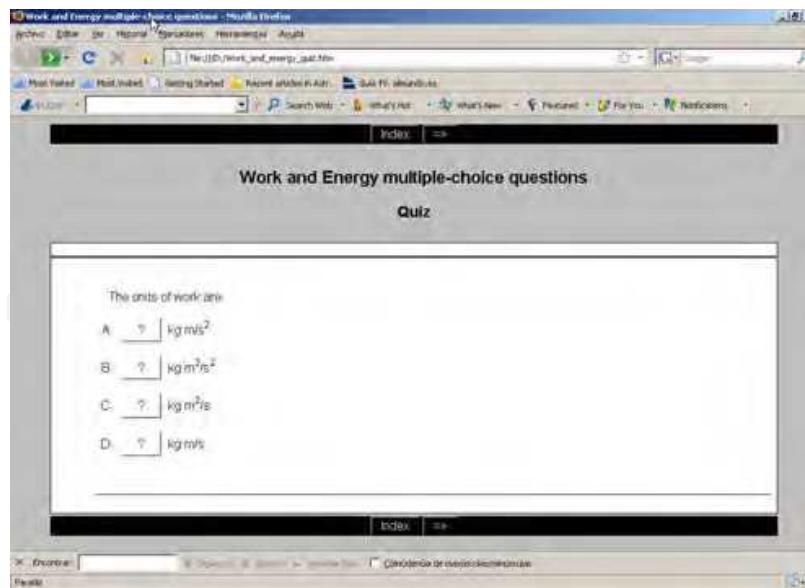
Work and Energy multiple-choice questions - Mozilla Firefox

Archivo Editar Ver Historial Marcadores Herramientas Ayuda

file:///D:/Work_and_energy_quiz.htm

Most Visited Most Visited Getting Started Recent articles in Astr... Quiz FI: alexandro.es

Search Web What's Hot What's New Featured For You Notifications

Index =>

Work and Energy multiple-choice questions

Quiz

The units of work are

A. ? $kg\,m/s^2$

B. ? $kg\,m^2/s^2$

C. ? $kg\,m^2/s$

D. ? $kg\,m/s$

Index =>

Encontrar: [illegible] Coincidencia de mayúsculas/minúsculas

Pacabo